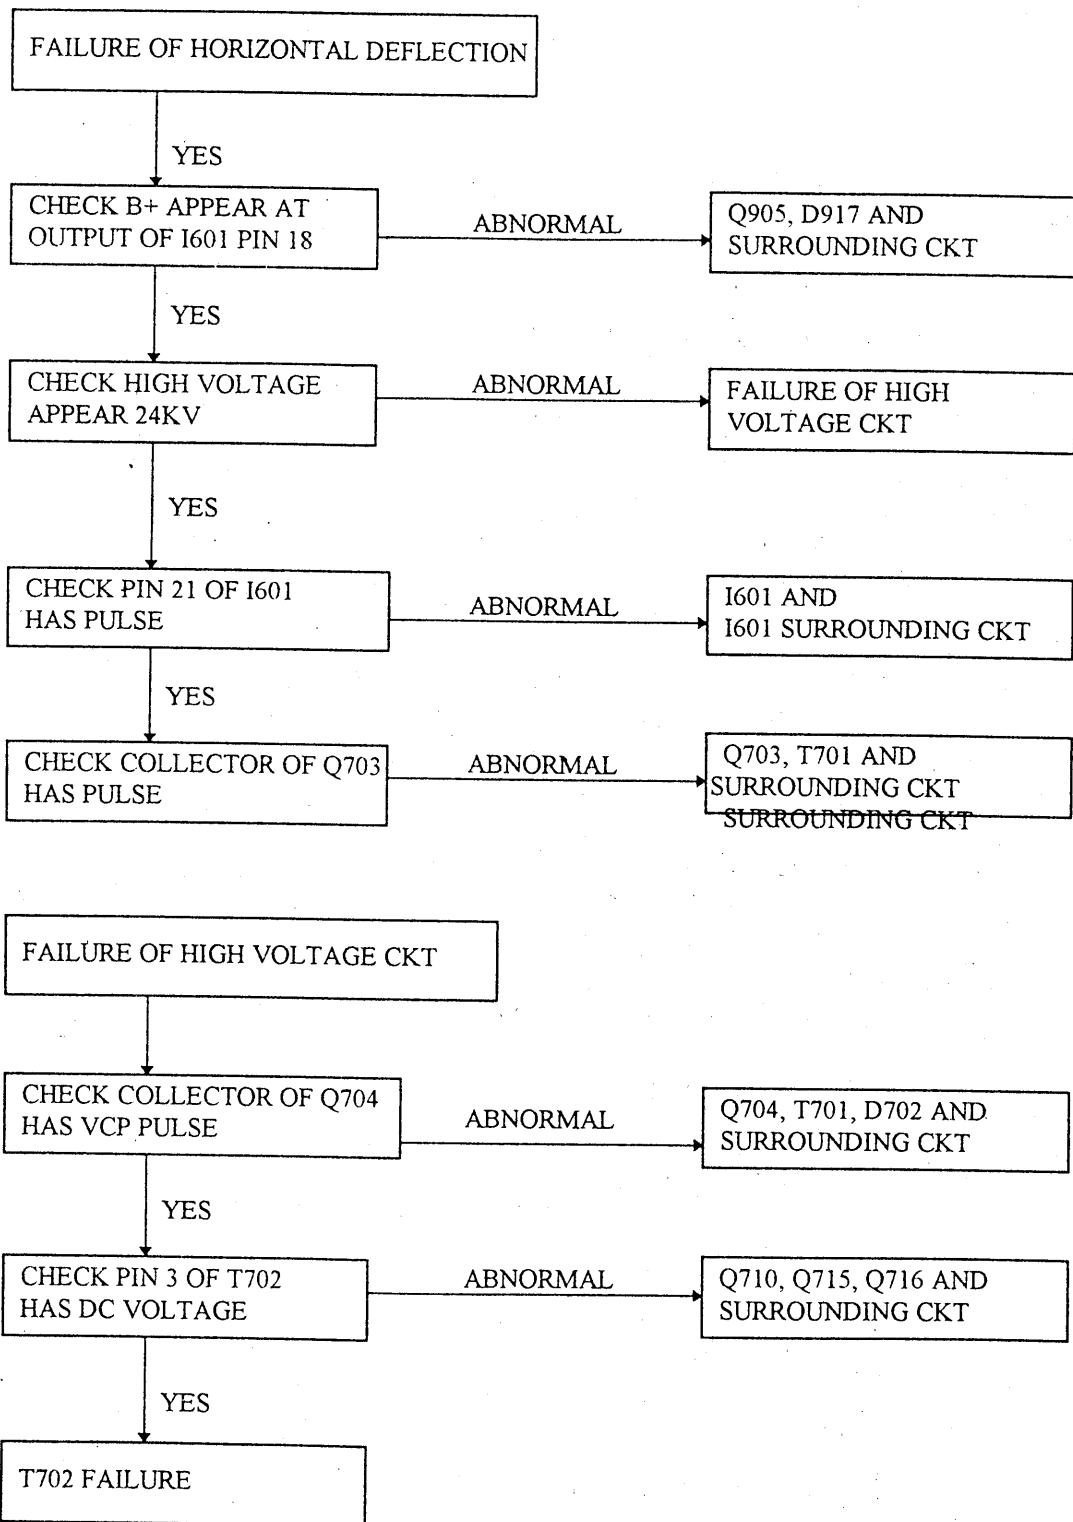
FAILURE OF HORIZONTAL DEFLECTION

YES

CHECK B+ APPEAR AT OUTPUT OF I601 PIN 18

ABNORMAL

Q905, D917 AND SURROUNDING CKT

YES

CHECK HIGH VOLTAGE APPEAR 24KV

ABNORMAL

FAILURE OF HIGH VOLTAGE CKT

YES

CHECK PIN 21 OF I601 HAS PULSE

ABNORMAL

I601 AND I601 SURROUNDING CKT

YES

CHECK COLLECTOR OF Q703 HAS PULSE

ABNORMAL

Q703, T701 AND SURROUNDING CKT SURROUNDING CKT

FAILURE OF HIGH VOLTAGE CKT

CHECK COLLECTOR OF Q704 HAS VCP PULSE

ABNORMAL

Q704, T701, D702 AND SURROUNDING CKT

YES

CHECK PIN 3 OF T702 HAS DC VOLTAGE

ABNORMAL

Q710, Q715, Q716 AND SURROUNDING CKT

YES

T702 FAILURE